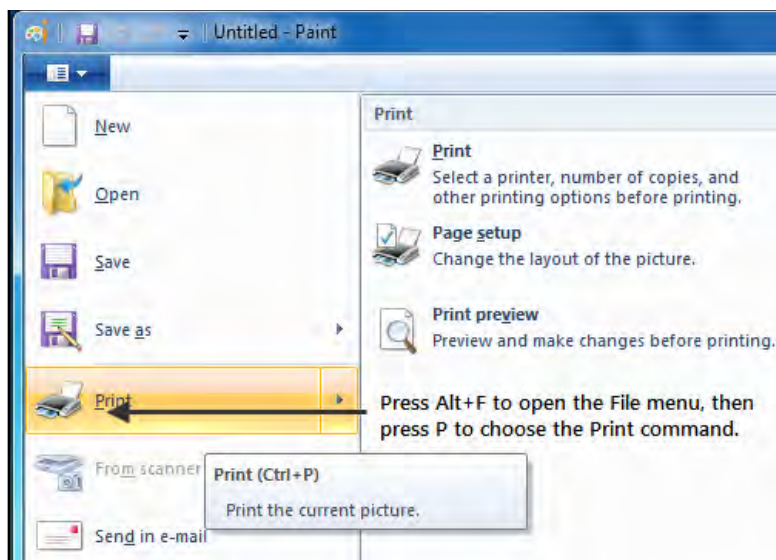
Untitled - Paint

New

Open

Save

Save as

Print

From scanner

Send in e-mail

Print

Print
Select a printer, number of copies, and other printing options before printing.

Page setup
Change the layout of the picture.

Print preview
Preview and make changes before printing.

Press Alt+F to open the File menu, then press P to choose the Print command.

Print (Ctrl+P)
Print the current picture.